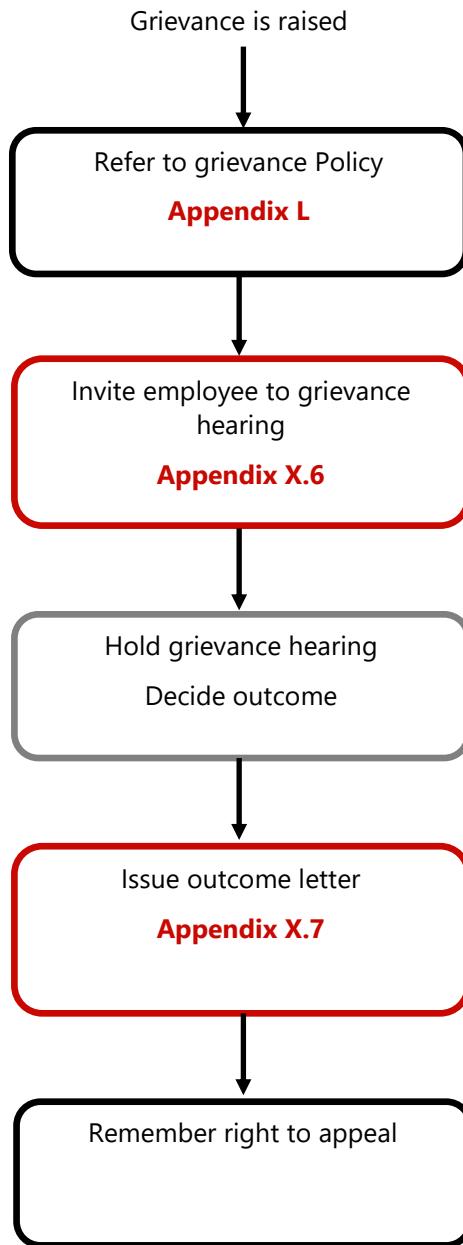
Grievance is raised

Refer to grievance Policy

Appendix L

Invite employee to grievance hearing

Appendix X.6

Hold grievance hearing

Decide outcome

Issue outcome letter

Appendix X.7

Remember right to appeal